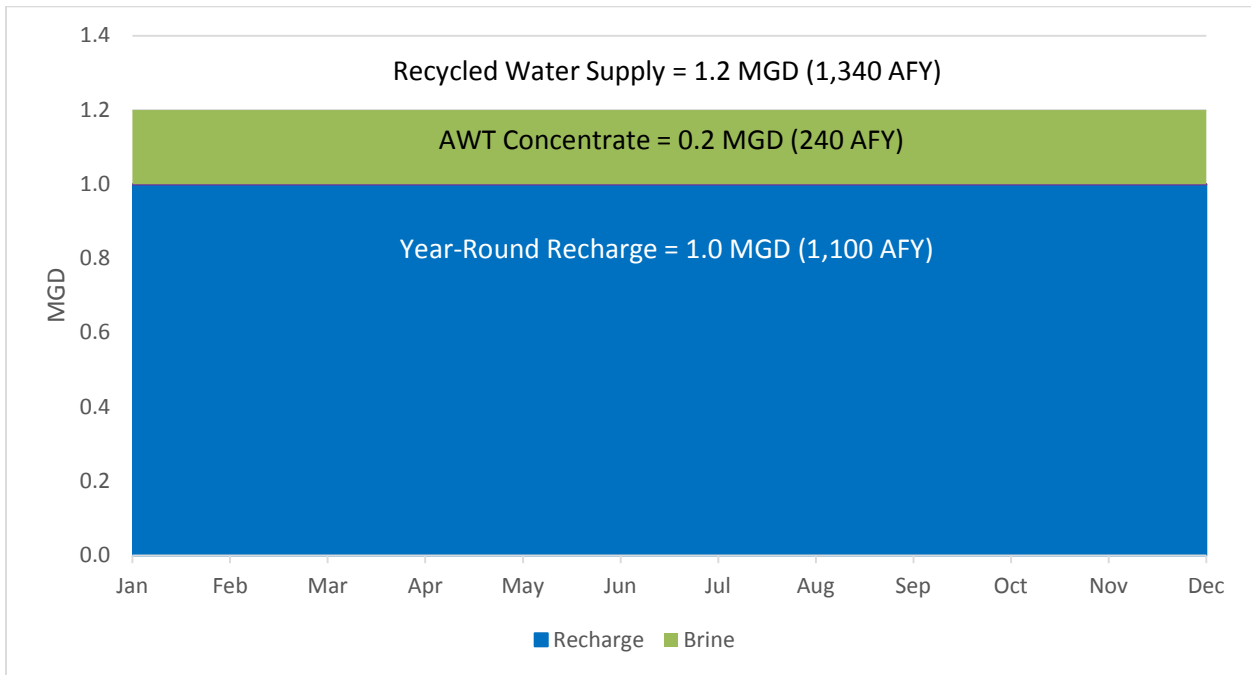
Recycled Water Supply = 1.2 MGD (1,340 AFY)

AWT Concentrate = 0.2 MGD (240 AFY)

Year-Round Recharge = 1.0 MGD (1,100 AFY)

MGD

1.4
1.2
1.0
0.8
0.6
0.4
0.2
0.0

Jan Feb Mar Apr May Jun Jul Aug Sep Oct Nov Dec

Recharge Brine